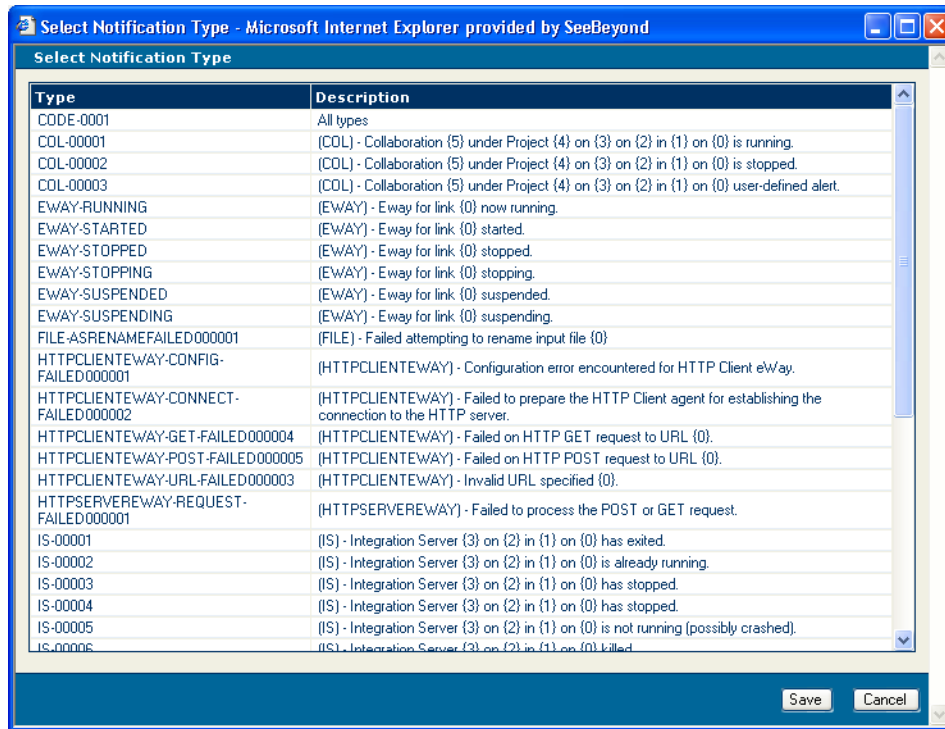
Select Notification Type - Microsoft Internet Explorer provided by SeeBeyond

Select Notification Type

| Type | Description |
|---|---|
| CODE-0001 | All types |
| COL-00001 | (COL) - Collaboration {5} under Project {4} on {3} on {2} in {1} on {0} is running. |
| COL-00002 | (COL) - Collaboration {5} under Project {4} on {3} on {2} in {1} on {0} is stopped. |
| COL-00003 | (COL) - Collaboration {5} under Project {4} on {3} on {2} in {1} on {0} user-defined alert. |
| EWAY-RUNNING | (EWAY) - Eway for link {0} now running. |
| EWAY-STARTED | (EWAY) - Eway for link {0} started. |
| EWAY-STOPPED | (EWAY) - Eway for link {0} stopped. |
| EWAY-STOPPING | (EWAY) - Eway for link {0} stopping. |
| EWAY-SUSPENDED | (EWAY) - Eway for link {0} suspended. |
| EWAY-SUSPENDING | (EWAY) - Eway for link {0} suspending. |
| FILE-ASRENAMEFAILED000001 | (FILE) - Failed attempting to rename input file {0} |
| HTTPCLIENTEWAY-CONFIG-FAILED000001 | (HTTPCLIENTEWAY) - Configuration error encountered for HTTP Client eWay. |
| HTTPCLIENTEWAY-CONNECT-FAILED000002 | (HTTPCLIENTEWAY) - Failed to prepare the HTTP Client agent for establishing the connection to the HTTP server. |
| HTTPCLIENTEWAY-GET-FAILED000004 | (HTTPCLIENTEWAY) - Failed on HTTP GET request to URL {0}. |
| HTTPCLIENTEWAY-POST-FAILED000005 | (HTTPCLIENTEWAY) - Failed on HTTP POST request to URL {0}. |
| HTTPCLIENTEWAY-URL-FAILED000003 | (HTTPCLIENTEWAY) - Invalid URL specified {0}. |
| HTTPSERVEREWAY-REQUEST-FAILED000001 | (HTTPSERVEREWAY) - Failed to process the POST or GET request. |
| IS-00001 | (IS) - Integration Server {3} on {2} in {1} on {0} has exited. |
| IS-00002 | (IS) - Integration Server {3} on {2} in {1} on {0} is already running. |
| IS-00003 | (IS) - Integration Server {3} on {2} in {1} on {0} has stopped. |
| IS-00004 | (IS) - Integration Server {3} on {2} in {1} on {0} has stopped. |
| IS-00005 | (IS) - Integration Server {3} on {2} in {1} on {0} is not running (possibly crashed). |
| IS-00006 | (IS) - Integration Server {3} on {2} in {1} on {0} killed. |

Save Cancel